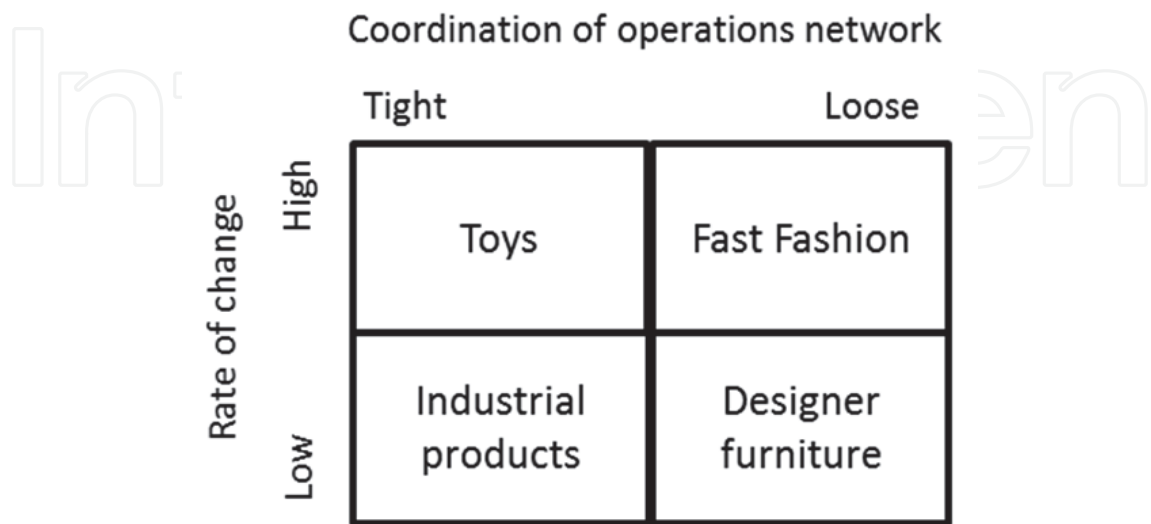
Coordination of operations network

Tight Loose

Rate of change

High

Low

| | Tight | Loose |
|---|---|---|
| High | Toys | Fast Fashion |
| Low | Industrial products | Designer furniture |

IntechOpen